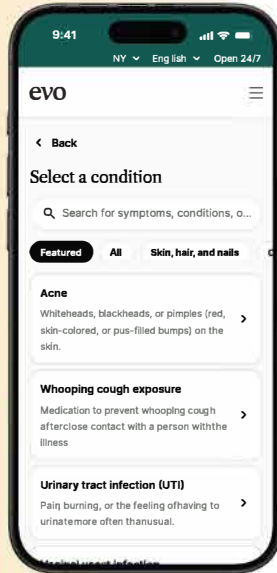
9:41

NY English Open 24/7

evo

< Back

Select a condition

Search for symptoms, conditions, o...

Featured All Skin, hair, and nails

Acne
Whiteheads, blackheads, or pimples (red, skin-colored, or pus-filled bumps) on the skin.

Whooping cough exposure
Medication to prevent whooping cough afterclose contact with a person withthe illness

Urinary tract infection (UTI)
Pain burning, or the feeling ofhaving to urinatemore often thanusual.

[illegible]